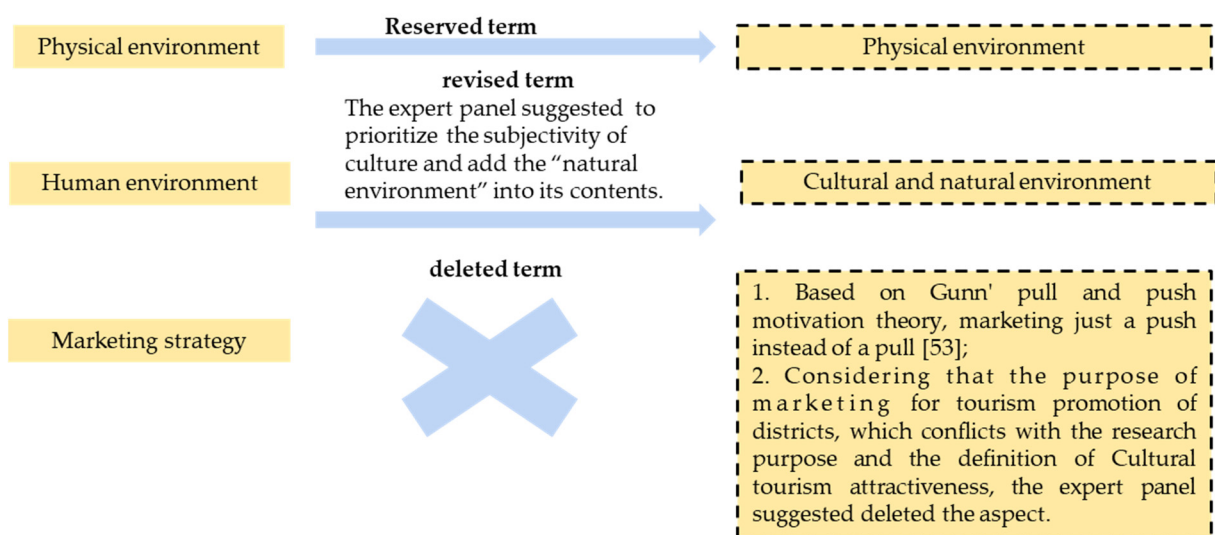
Physical environment

Reserved term

Physical environment

revised term

The expert panel suggested to prioritize the subjectivity of culture and add the “natural environment” into its contents.

Human environment

Cultural and natural environment

deleted term

Marketing strategy

1. Based on Gunn' pull and push motivation theory, marketing just a push instead of a pull [53];
2. Considering that the purpose of marketing for tourism promotion of districts, which conflicts with the research purpose and the definition of Cultural tourism attractiveness, the expert panel suggested deleted the aspect.